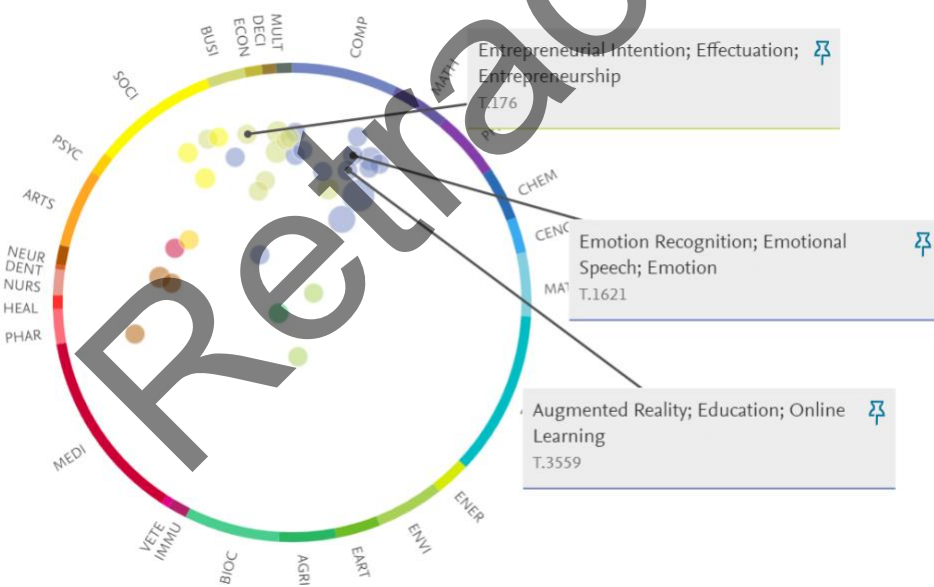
Retracted

BUSI
MULT
DECI
ECON
COMP
MATH
PH
CHEM
CENG
MAT
SOCI
PSYC
ARTS
NEUR
DENT
NURS
HEAL
PHAR
MEDI
VETE
IMMU
BIOC
AGRI
EART
ENVI
ENER

Entrepreneurial Intention; Effectuation; Entrepreneurship
T.176

Emotion Recognition; Emotional Speech; Emotion
T.1621

Augmented Reality; Education; Online Learning
T.3559